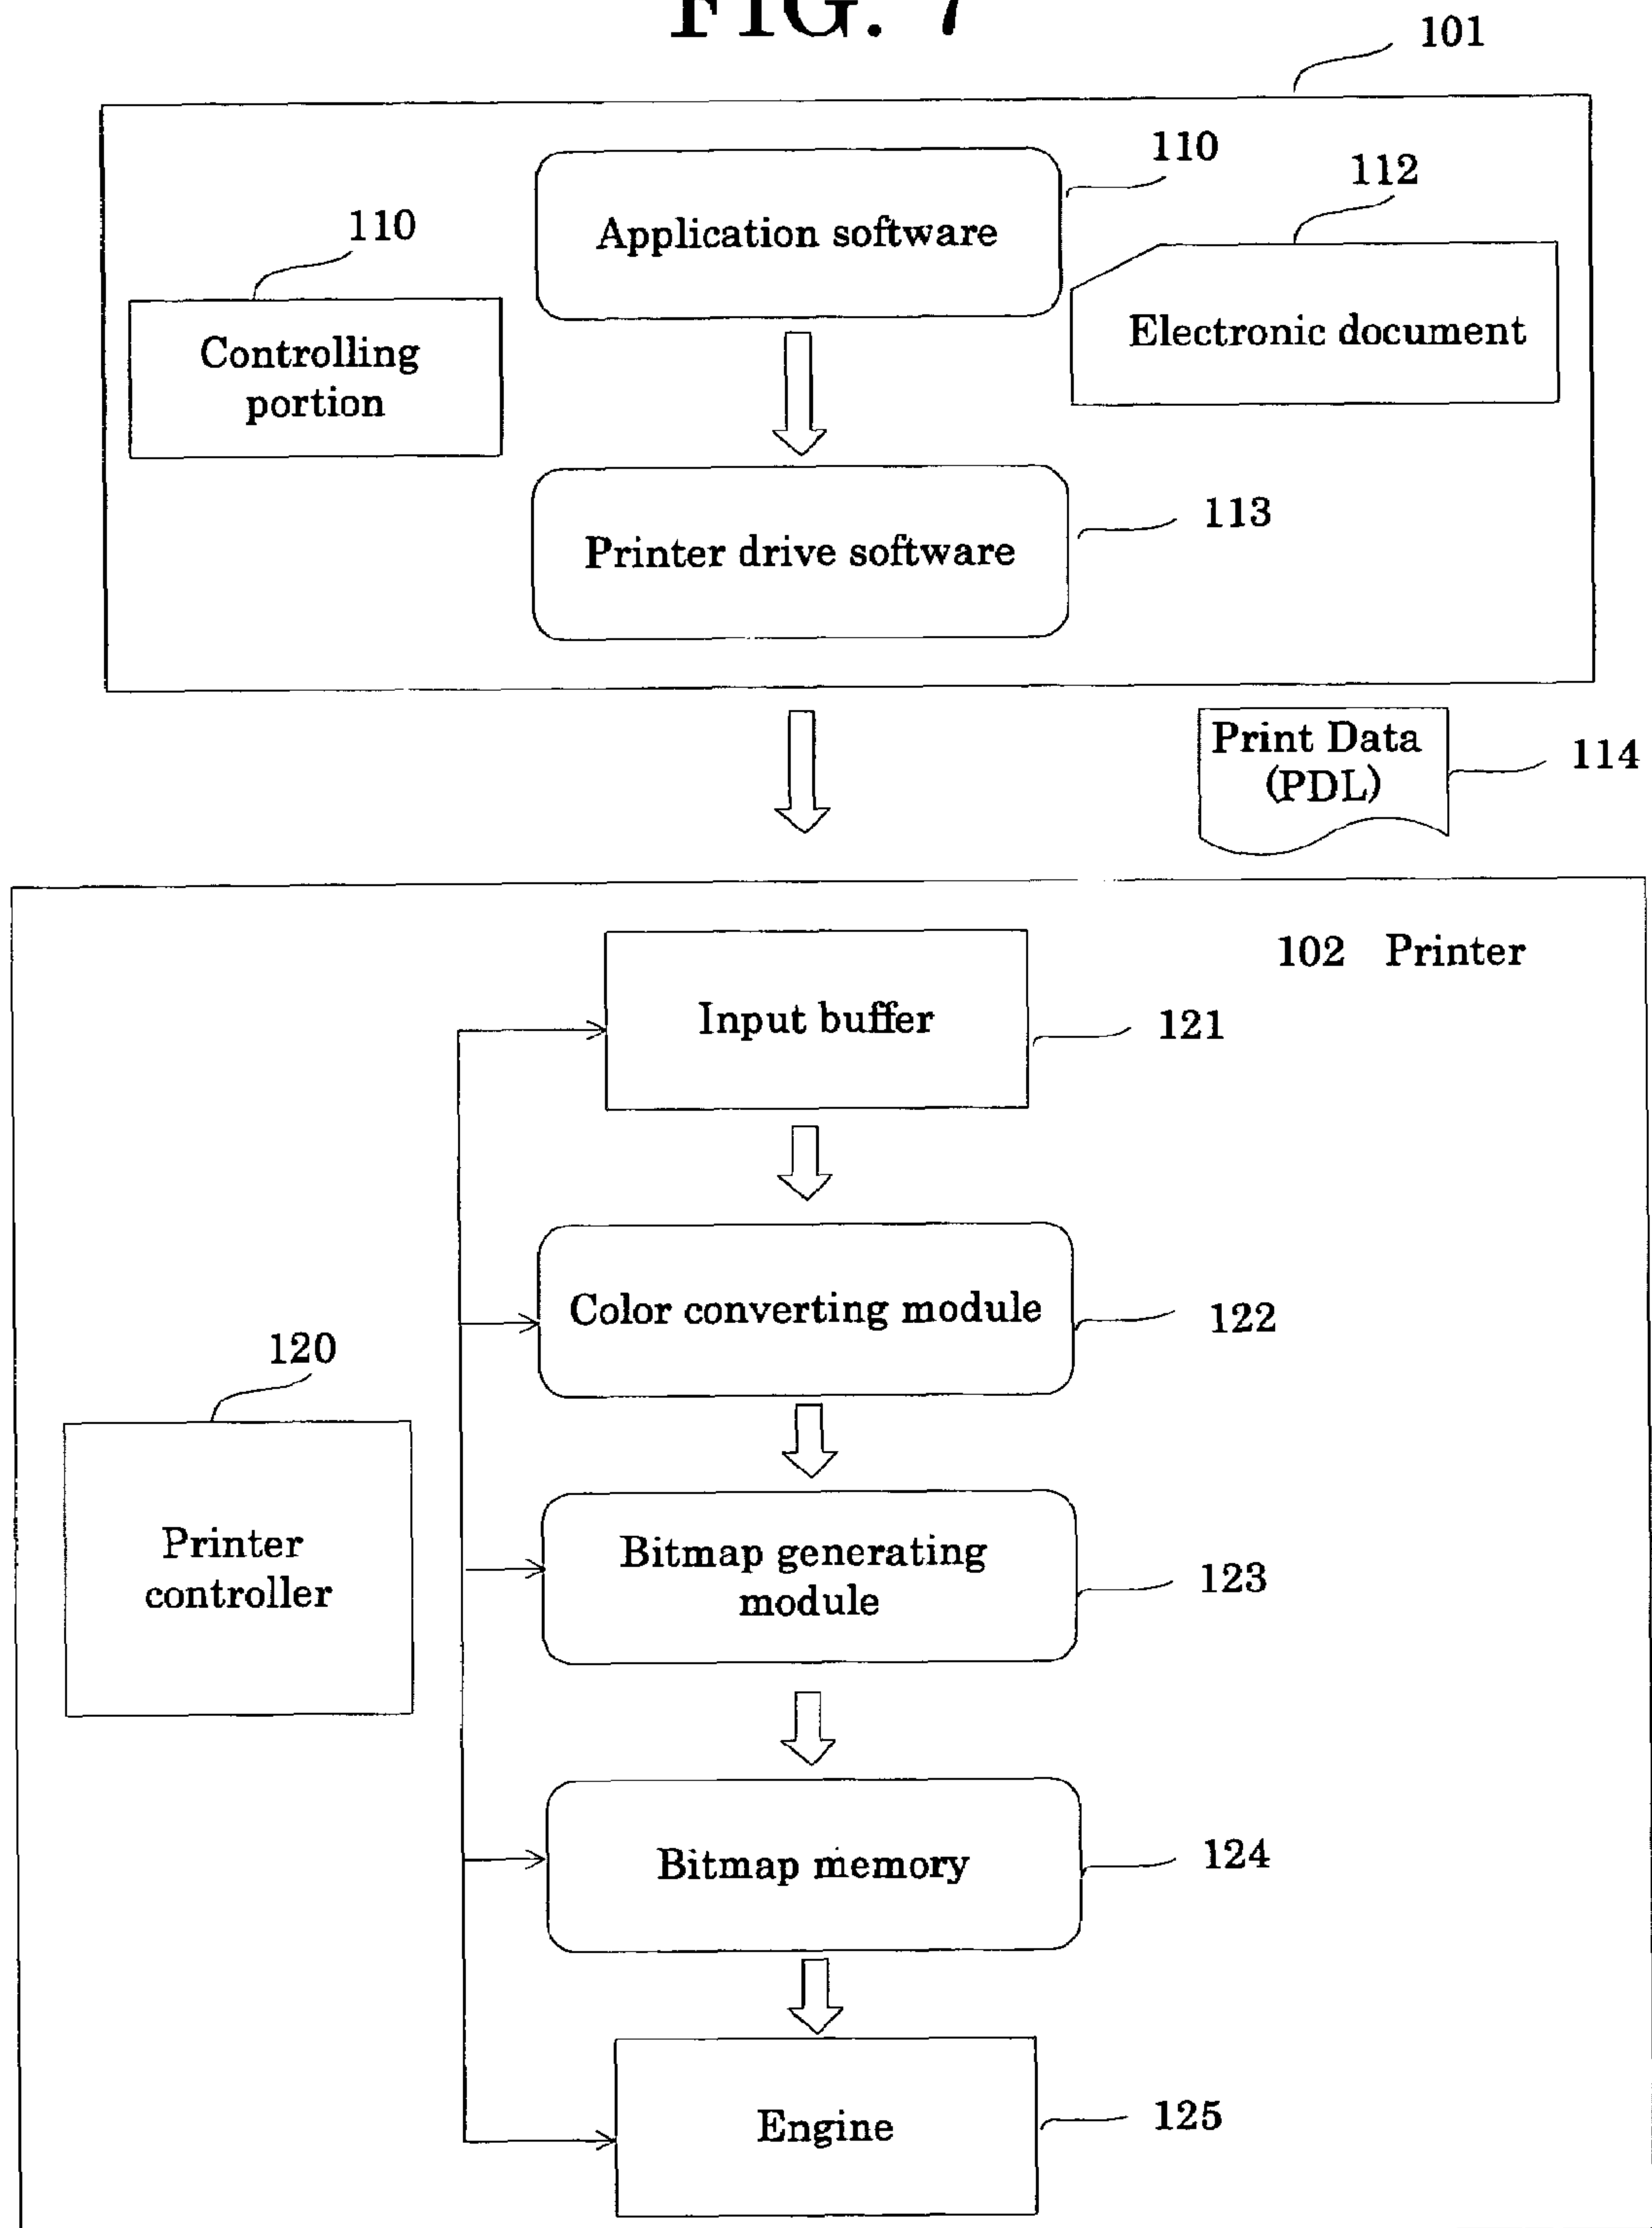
FIG. 7

101

110

Application software

112

110

Controlling portion

Electronic document

Printer drive software

113

Print Data (PDL)

114

102 Printer

Input buffer

121

Color converting module

122

120

Printer controller

Bitmap generating module

123

Bitmap memory

124

Engine

125